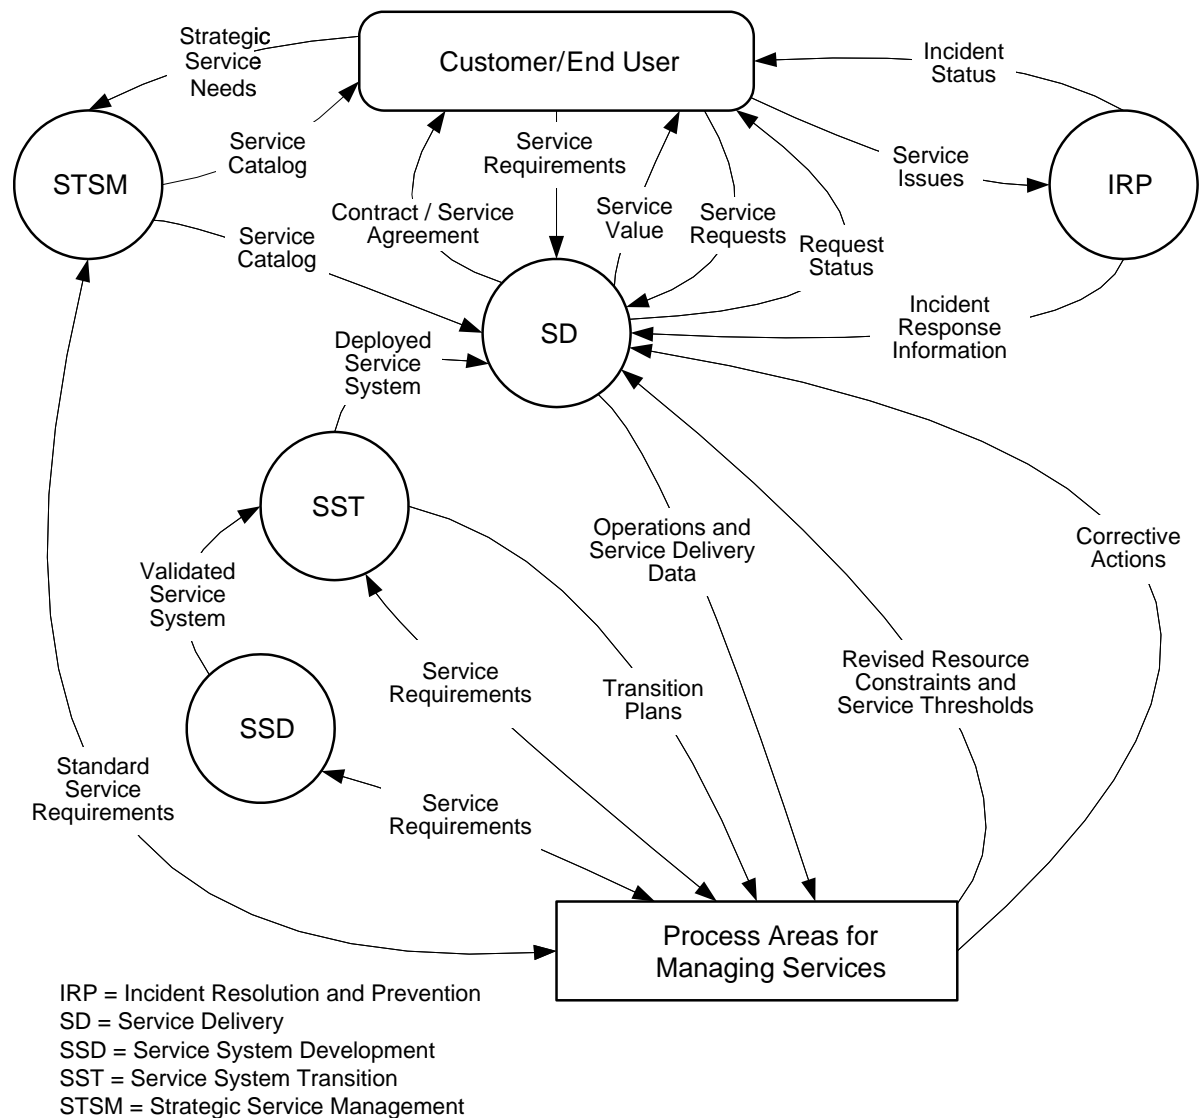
Strategic Service Needs

Customer/End User

Incident Status

Service Catalog

STSM

Service Requirements

Service Issues

IRP

Contract / Service Agreement

Service Value

Service Requests

Service Catalog

Request Status

SD

Incident Response Information

Deployed Service System

SST

Operations and Service Delivery Data

Corrective Actions

Validated Service System

Service Requirements

Transition Plans

Revised Resource Constraints and Service Thresholds

SSD

Standard Service Requirements

Service Requirements

Process Areas for Managing Services

IRP = Incident Resolution and Prevention
SD = Service Delivery
SSD = Service System Development
SST = Service System Transition
STSM = Strategic Service Management